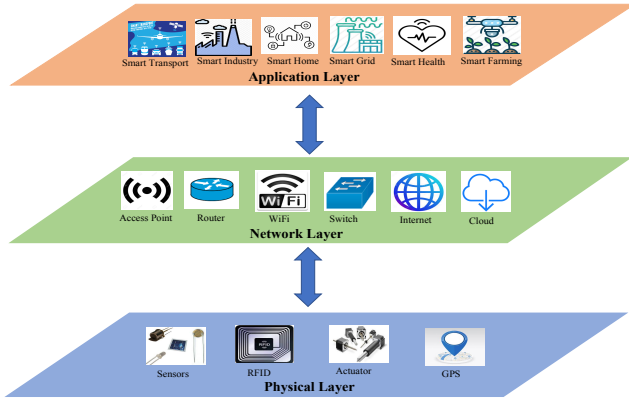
Smart Transport Smart Industry Smart Home Smart Grid Smart Health Smart Farming

Application Layer

Access Point Router WiFi Switch Internet Cloud

Network Layer

RFID

Sensors RFID Actuator GPS

Physical Layer